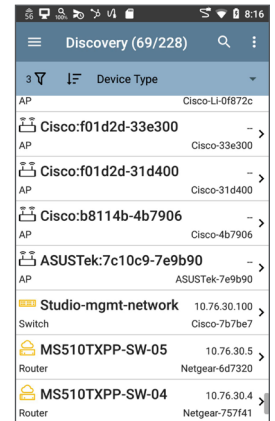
8:16

Discovery (69/228)

3 Device Type

AP Cisco-Li-0f872c

Cisco:f01d2d-33e300 --
AP Cisco-33e300

Cisco:f01d2d-31d400 --
AP Cisco-31d400

Cisco:b8114b-4b7906 --
AP Cisco-4b7906

ASUSTek:7c10c9-7e9b90 --
AP ASUSTek-7e9b90

Studio-mgmt-network 10.76.30.100
Switch Cisco-7b7be7

MS510TXPP-SW-05 10.76.30.5
Router Netgear-6d7320

MS510TXPP-SW-04 10.76.30.4
Router Netgear-757f41